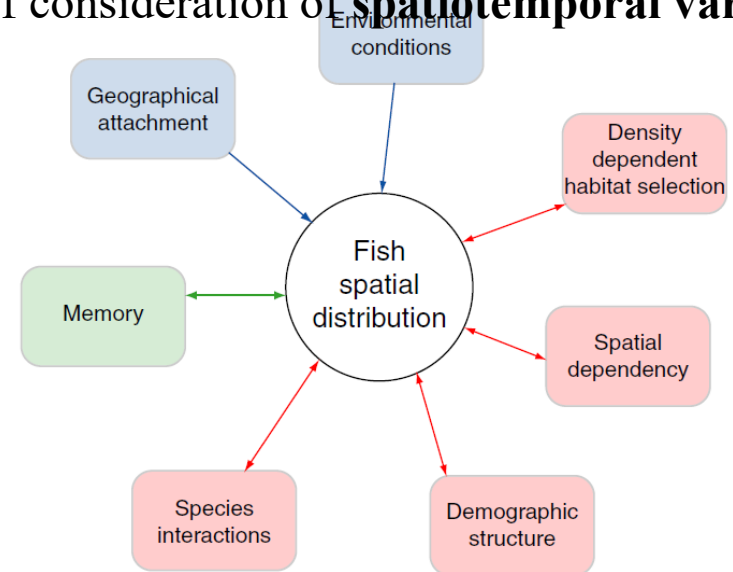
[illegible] consideration of spatiotemporal va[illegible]

Environmental conditions

Geographical attachment

Density dependent habitat selection

Fish spatial distribution

Memory

Spatial dependency

Species interactions

Demographic structure